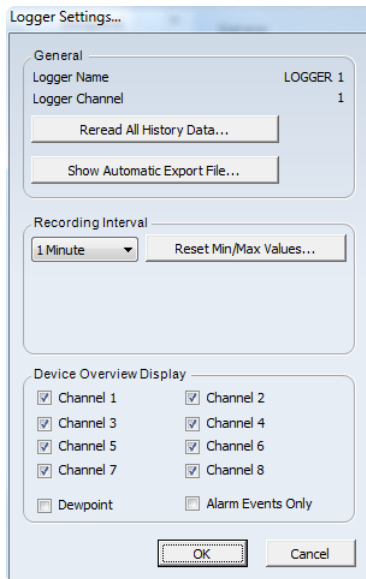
Logger Settings...

General
Logger Name LOGGER 1
Logger Channel 1
Reread All History Data...
Show Automatic Export File...

Recording Interval
1 Minute
Reset Min/Max Values...

Device Overview Display
Channel 1
Channel 2
Channel 3
Channel 4
Channel 5
Channel 6
Channel 7
Channel 8
Dewpoint
Alarm Events Only

OK
Cancel